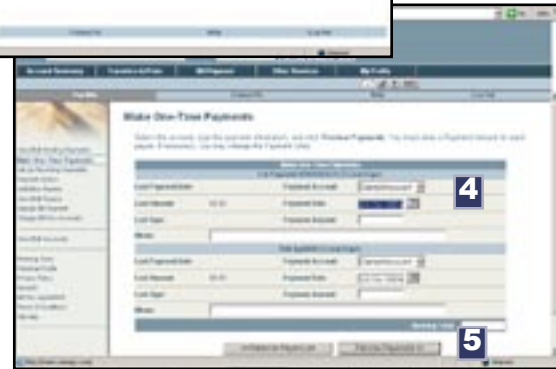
Contact Us
Help
Log Out

Account Summary
Transfers & Funds
Bill Payment
Other Services
My Profile

Make One-Time Payments

Last Payment Date
Payment Account
Last Amount
Payment Date
Last Type
Payment Amount
Memo

Last Payment Date
Payment Account
Last Amount
Payment Date
Last Type
Payment Amount
Memo

4
5